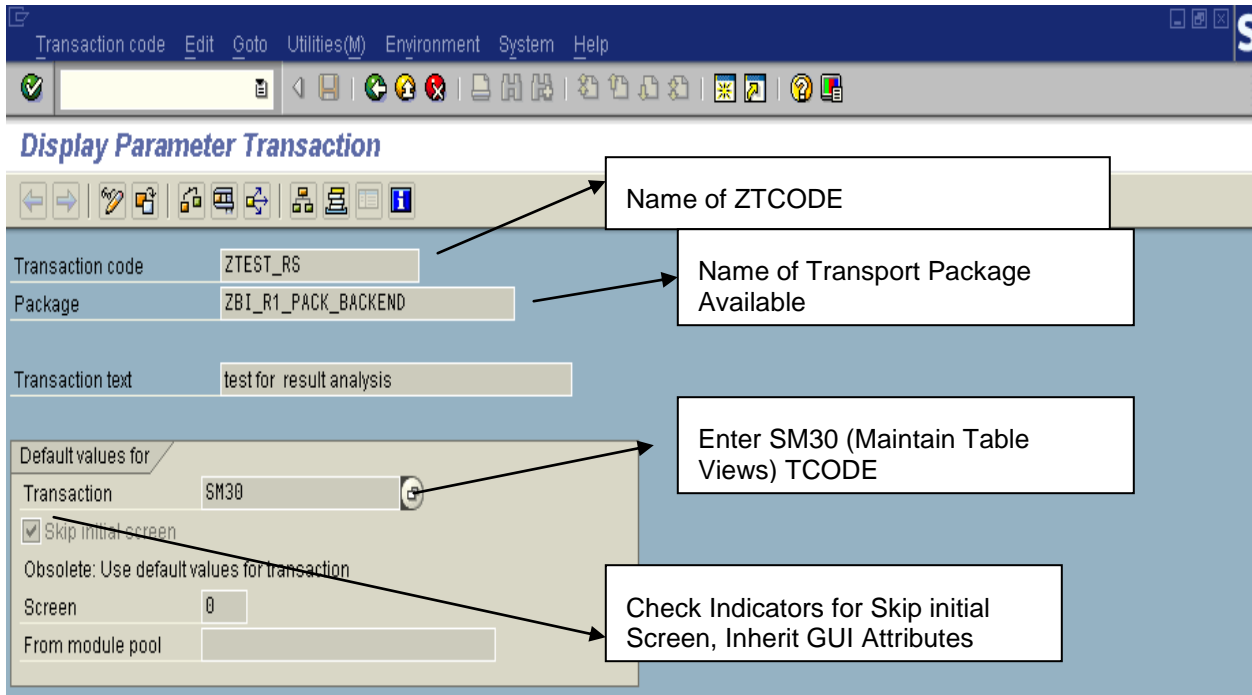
Transaction code Edit Goto Utilities(M) Environment System Help

Display Parameter Transaction

Name of ZTCODE

Transaction code ZTEST_RS

Name of Transport Package Available

Package ZBI_R1_PACK_BACKEND

Transaction text test for result analysis

Enter SM30 (Maintain Table Views) TCODE

Default values for

Transaction SM30

Skip initial screen

Obsolete: Use default values for transaction

Screen 0

From module pool

Check Indicators for Skip initial Screen, Inherit GUI Attributes